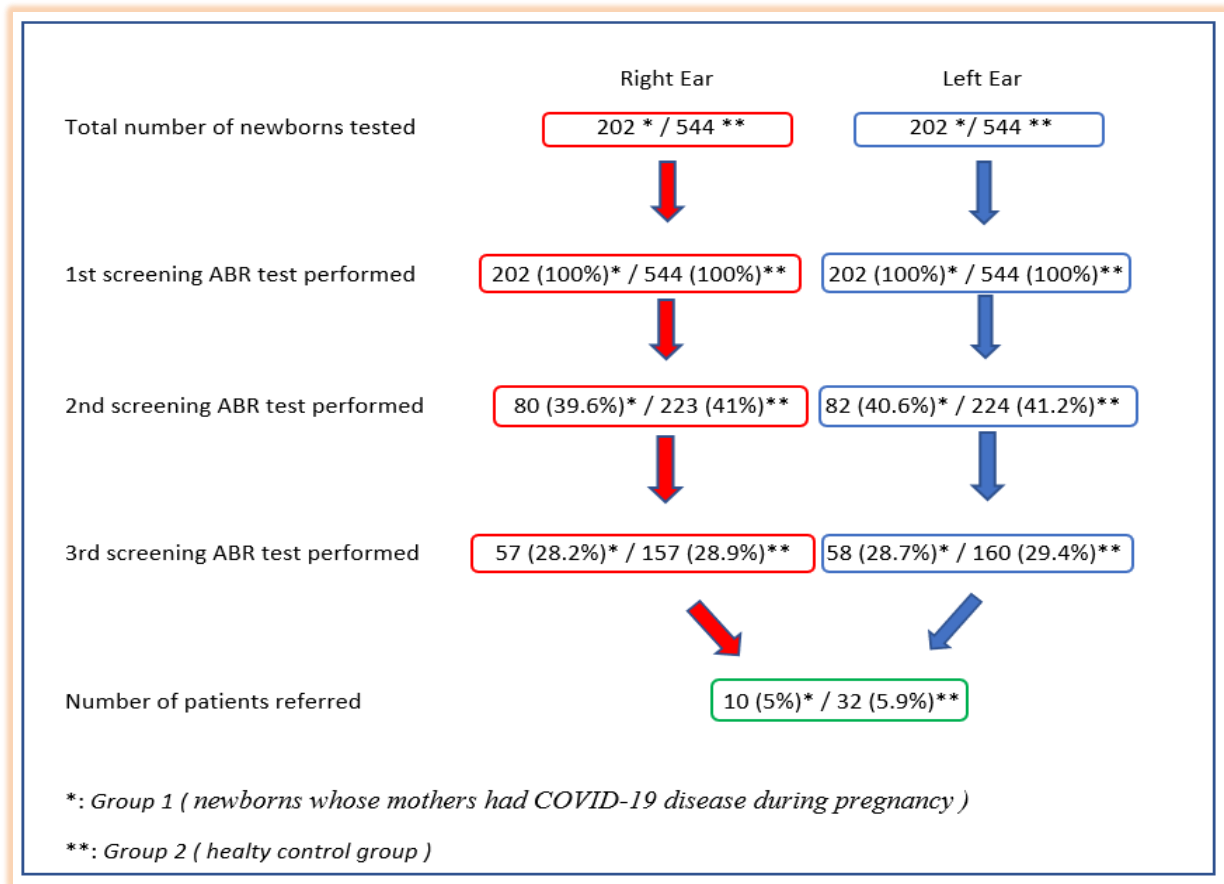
Right Ear

Left Ear

Total number of newborns tested

202 * / 544 **

202 */ 544 **

1st screening ABR test performed

202 (100%)* / 544 (100%)**

202 (100%)* / 544 (100%)**

2nd screening ABR test performed

80 (39.6%)* / 223 (41%)**

82 (40.6%)* / 224 (41.2%)**

3rd screening ABR test performed

57 (28.2%)* / 157 (28.9%)**

58 (28.7%)* / 160 (29.4%)**

Number of patients referred

10 (5%)* / 32 (5.9%)**

*: Group 1 ( newborns whose mothers had COVID-19 disease during pregnancy )

**: Group 2 ( healty control group )